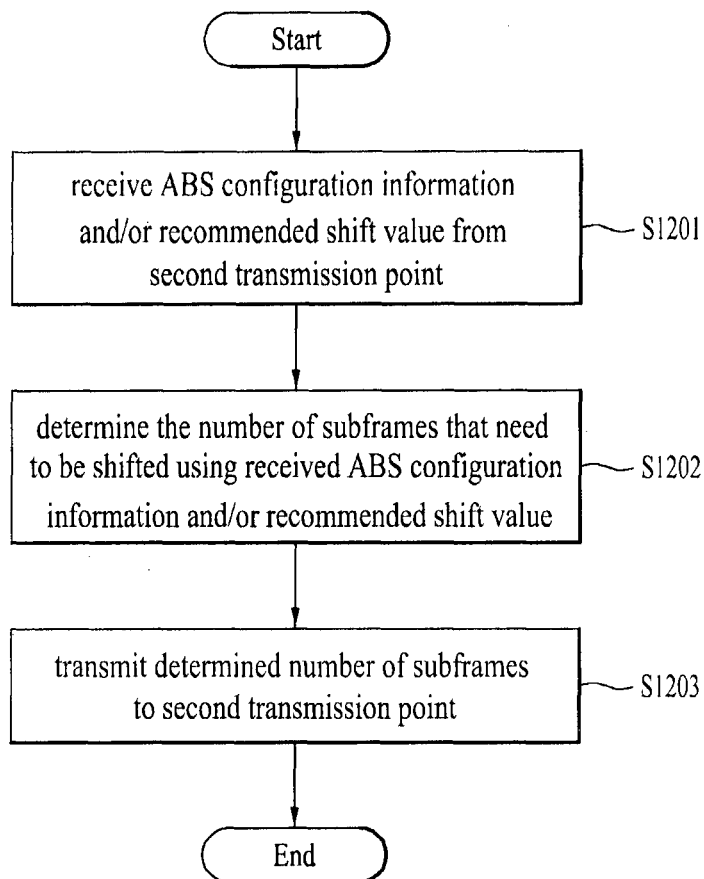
Start

receive ABS configuration information and/or recommended shift value from second transmission point

S1201

determine the number of subframes that need to be shifted using received ABS configuration information and/or recommended shift value

S1202

transmit determined number of subframes to second transmission point

S1203

End